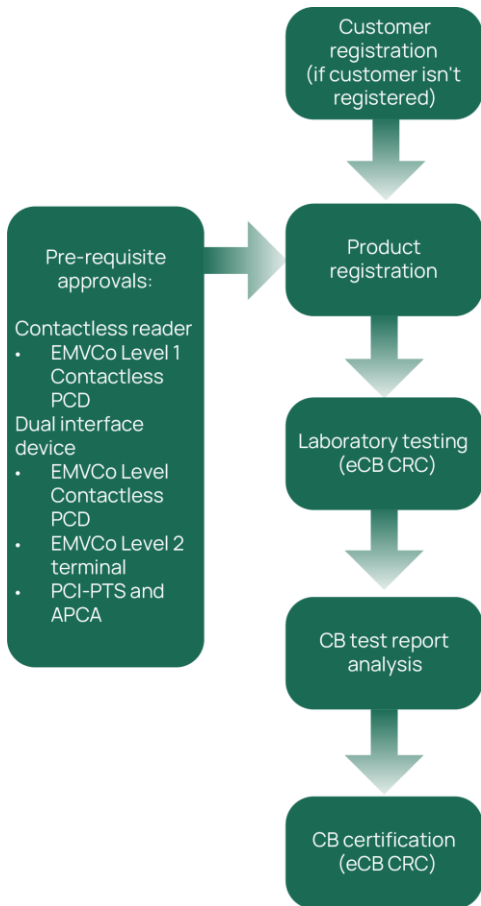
Customer registration (if customer isn't registered)

Pre-requisite approvals:

Contactless reader
- EMVCo Level 1 Contactless PCD

Dual interface device
- EMVCo Level Contactless PCD
- EMVCo Level 2 terminal
- PCI-PTS and APCA

Product registration

Laboratory testing (eCB CRC)

CB test report analysis

CB certification (eCB CRC)